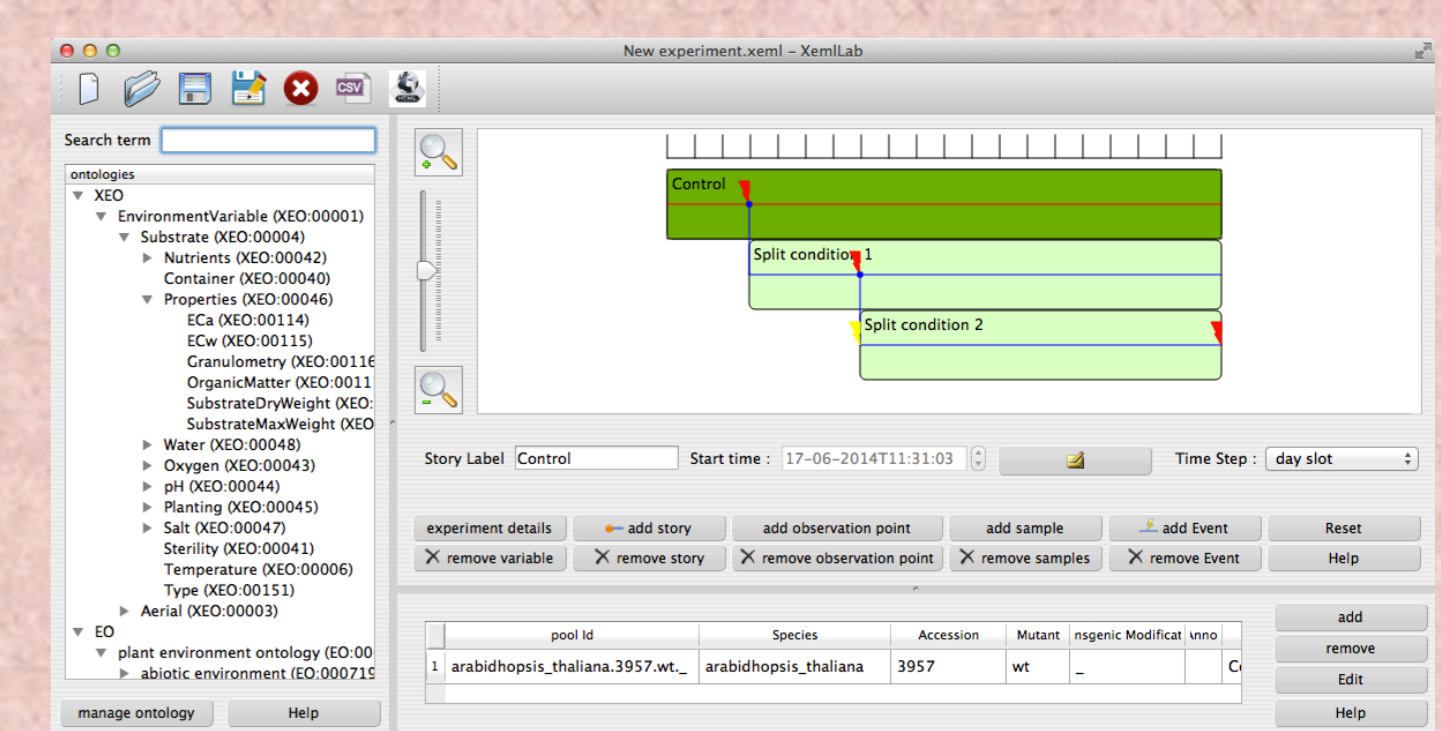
New experiment.xeml – XemlLab

CSV

Search term

ontologies
XEO
EnvironmentVariable (XEO:00001)
Substrate (XEO:00004)
Nutrients (XEO:00042)
Container (XEO:00040)
Properties (XEO:00046)
ECa (XEO:00114)
ECw (XEO:00115)
Granulometry (XEO:00116
OrganicMatter (XEO:0011
SubstrateDryWeight (XEO:
SubstrateMaxWeight (XEO
Water (XEO:00048)
Oxygen (XEO:00043)
pH (XEO:00044)
Planting (XEO:00045)
Salt (XEO:00047)
Sterility (XEO:00041)
Temperature (XEO:00006)
Type (XEO:00151)
Aerial (XEO:00003)
EO
plant environment ontology (EO:00
abiotic environment (EO:00719

manage ontology | Help

Control
Split condition 1
Split condition 2

Story Label Control | Start time : 17-06-2014T11:31:03 | Time Step : day slot

experiment details | add story | add observation point | add sample | add Event | Reset
remove variable | remove story | remove observation point | remove samples | remove Event | Help

| | pool Id | Species | Accession | Mutant | nsgenic Modificat | \nno | |
|---|---|---|---|---|---|---|---|
| 1 | arabidhopsis_thaliana.3957.wt._ | arabidhopsis_thaliana | 3957 | wt | _ | | C |

add
remove
Edit
Help